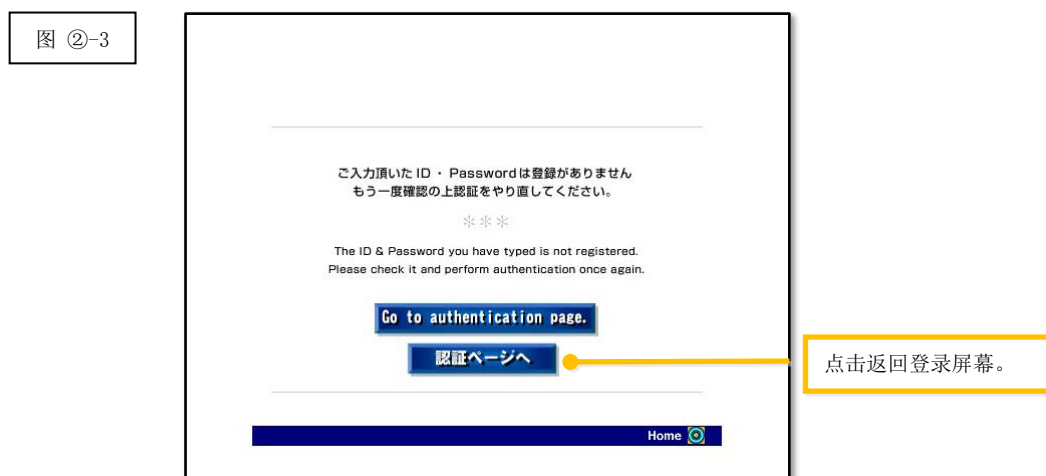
图 ②-3

ご入力頂いたID・Passwordは登録がありません
もう一度確認の上認証をやり直してください。

＊＊＊

The ID & Password you have typed is not registered.
Please check it and perform authentication once again.

Go to authentication page.

認証ページへ

点击返回登录屏幕。

Home